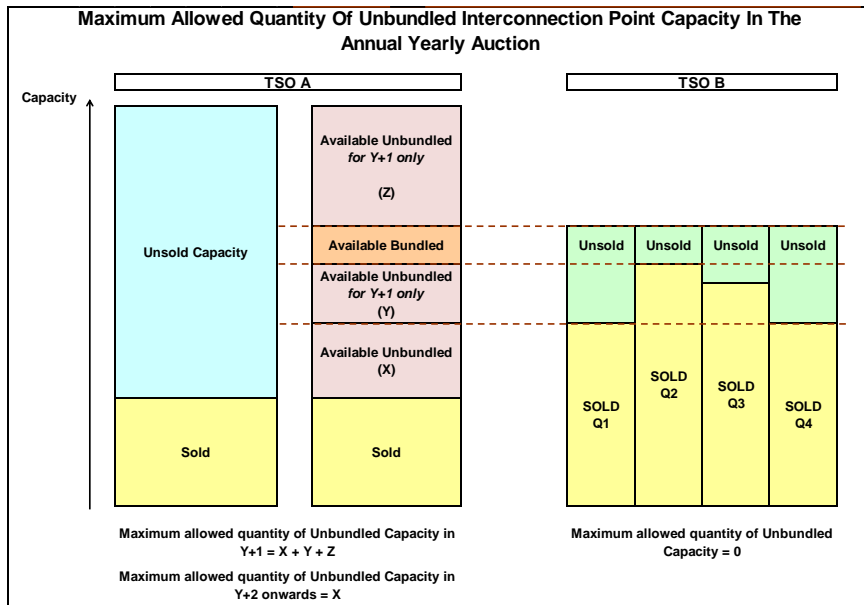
Maximum Allowed Quantity Of Unbundled Interconnection Point Capacity In The Annual Yearly Auction

TSO A

TSO B

Capacity

Unsold Capacity

Sold

Available Unbundled *for Y+1 only*

(Z)

Available Bundled

Available Unbundled *for Y+1 only*

(Y)

Available Unbundled

(X)

Sold

Unsold

Unsold

Unsold

Unsold

SOLD Q1

SOLD Q2

SOLD Q3

SOLD Q4

Maximum allowed quantity of Unbundled Capacity in Y+1 = X + Y + Z

Maximum allowed quantity of Unbundled Capacity in Y+2 onwards = X

Maximum allowed quantity of Unbundled Capacity = 0